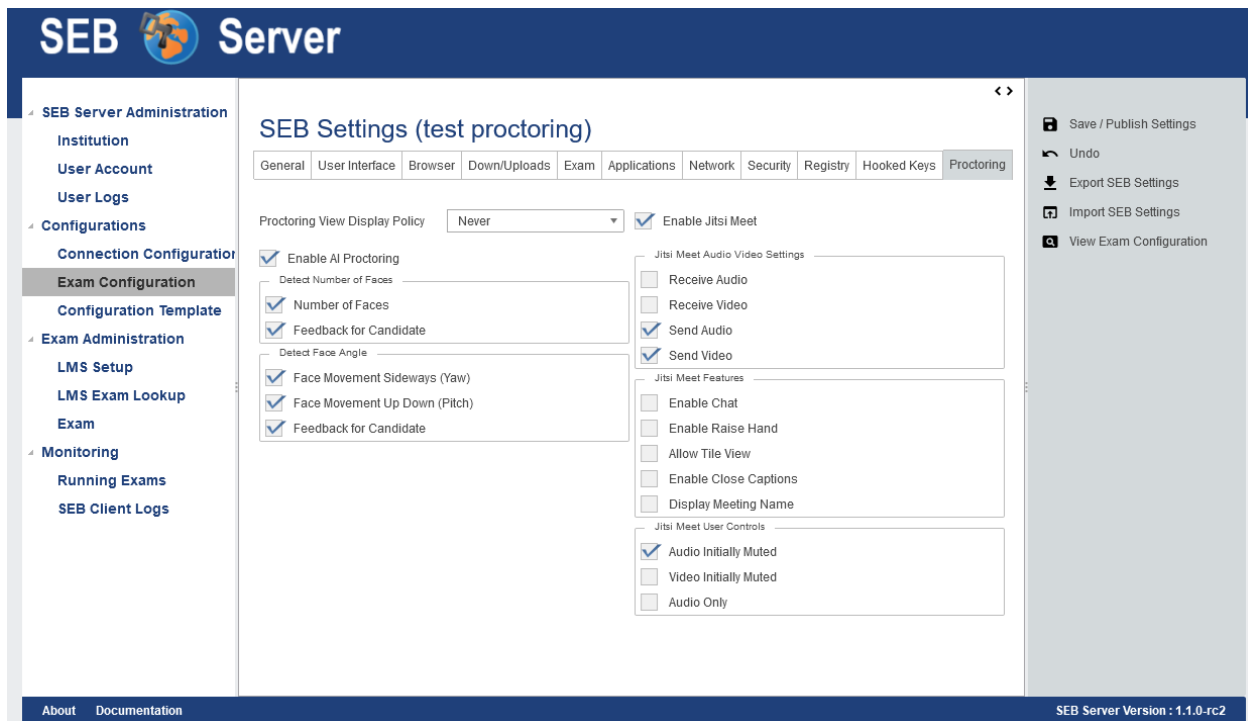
SEB Server

SEB Server Administration
Institution
User Account
User Logs
Configurations
Connection Configuratior
Exam Configuration
Configuration Template
Exam Administration
LMS Setup
LMS Exam Lookup
Exam
Monitoring
Running Exams
SEB Client Logs

SEB Settings (test proctoring)

| General | User Interface | Browser | Down/Uploads | Exam | Applications | Network | Security | Registry | Hooked Keys | Proctoring |
|---|---|---|---|---|---|---|---|---|---|---|

Proctoring View Display Policy Never
Enable Jitsi Meet

Enable AI Proctoring
Detect Number of Faces
Number of Faces
Feedback for Candidate
Detect Face Angle
Face Movement Sideways (Yaw)
Face Movement Up Down (Pitch)
Feedback for Candidate

Jitsi Meet Audio Video Settings
Receive Audio
Receive Video
Send Audio
Send Video
Jitsi Meet Features
Enable Chat
Enable Raise Hand
Allow Tile View
Enable Close Captions
Display Meeting Name
Jitsi Meet User Controls
Audio Initially Muted
Video Initially Muted
Audio Only

Save / Publish Settings
Undo
Export SEB Settings
Import SEB Settings
View Exam Configuration

About Documentation
SEB Server Version : 1.1.0-rc2